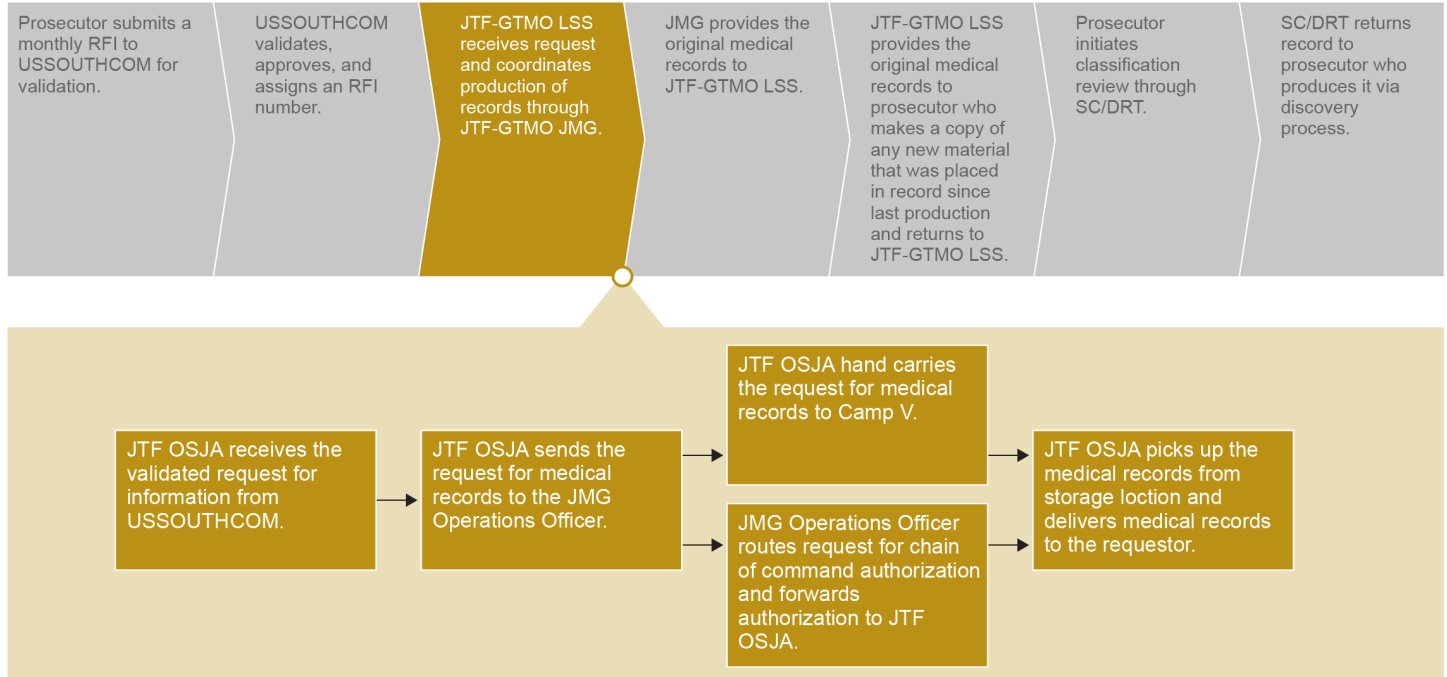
Prosecutor submits a monthly RFI to USSOUTHCOM for validation.

USSOUTHCOM validates, approves, and assigns an RFI number.

JTF-GTMO LSS receives request and coordinates production of records through JTF-GTMO JMG.

JMG provides the original medical records to JTF-GTMO LSS.

JTF-GTMO LSS provides the original medical records to prosecutor who makes a copy of any new material that was placed in record since last production and returns to JTF-GTMO LSS.

Prosecutor initiates classification review through SC/DRT.

SC/DRT returns record to prosecutor who produces it via discovery process.

JTF OSJA receives the validated request for information from USSOUTHCOM.

JTF OSJA sends the request for medical records to the JMG Operations Officer.

JTF OSJA hand carries the request for medical records to Camp V.

JMG Operations Officer routes request for chain of command authorization and forwards authorization to JTF OSJA.

JTF OSJA picks up the medical records from storage loction and delivers medical records to the requestor.